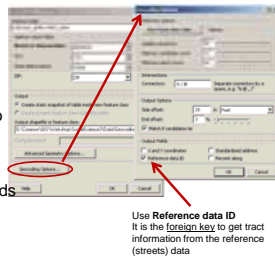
Output

Output shapefile or feature class:

Advanced Geometry Options...

Geocoding Options...

Help

OK

Cancel

Intersections

Connectors:

Output Options

Side offset:

End offset:

Match if candidates tie

Output Fields

X and Y coordinates

Standardized address

Reference data ID

Percent along

OK

Cancel

Use Reference data ID
It is the foreign key to get tract information from the reference (streets) data